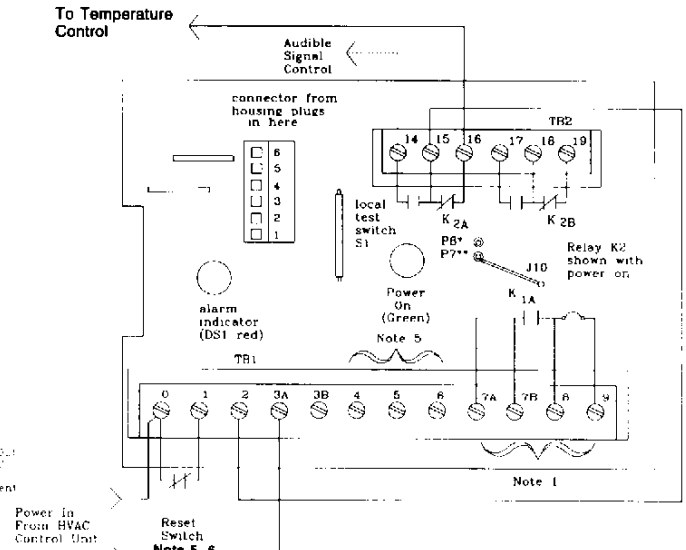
To Temperature Control

Audible Signal Control

connector from housing plugs in here

6
5
4
3
2
1

TB2

14 15 16 17 18 19

local test switch S1

K 2A

K 2B

P6*
P7**

J10

Relay K2 shown with power on

alarm indicator (DS1 red)

Power On (Green)

K 1A

Note 5

TB1

0 1 2 3A 3B 4 5 6 7A 7B 8 9

Note 1

Power In From HVAC Control Unit

Reset Switch Note 5, 6

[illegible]

ent